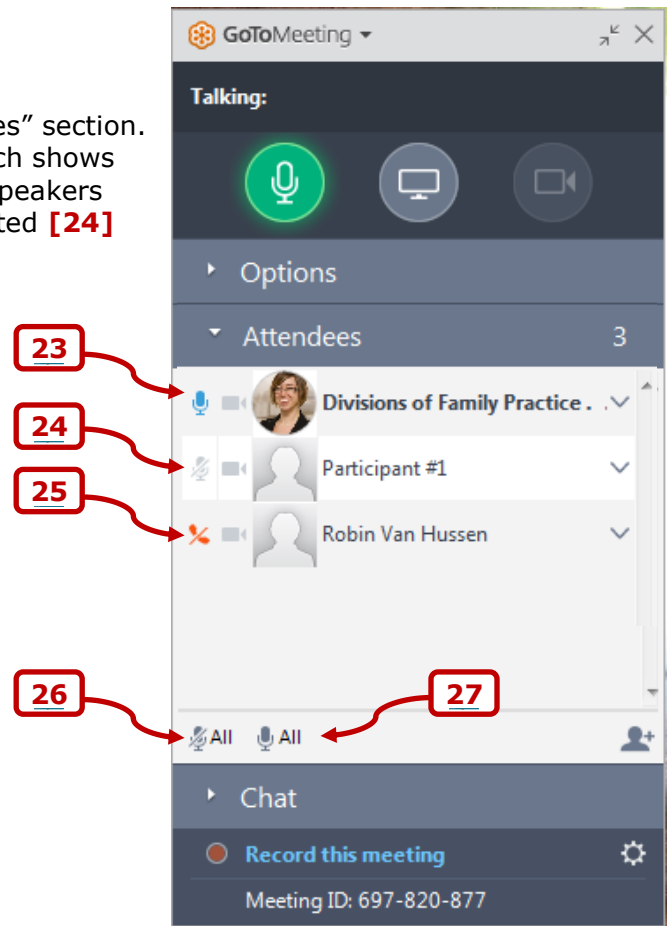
es" section.
ch shows
peakers
ted **[24]**

GoToMeeting

Talking:

Options

Attendees 3

23

Divisions of Family Practice . .

24

Participant #1

25

Robin Van Hussen

26

27

All All

Chat

Record this meeting

Meeting ID: 697-820-877